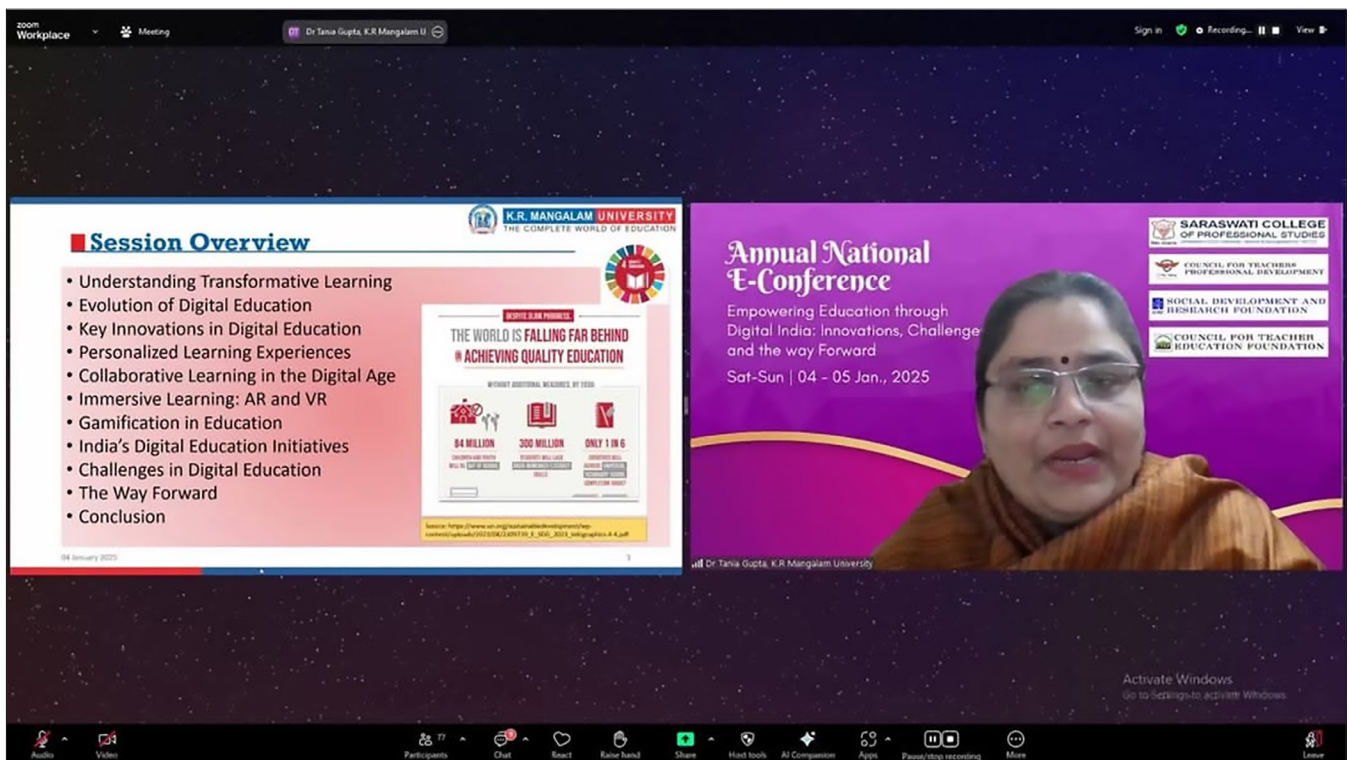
zoom Workplace
Meeting
Dr Tania Gupta, K.R Mangalam U
Sign in
Recording...
View

K.R. MANGALAM UNIVERSITY
THE COMPLETE WORLD OF EDUCATION

Session Overview

• Understanding Transformative Learning
• Evolution of Digital Education
• Key Innovations in Digital Education
• Personalized Learning Experiences
• Collaborative Learning in the Digital Age
• Immersive Learning: AR and VR
• Gamification in Education
• India's Digital Education Initiatives
• Challenges in Digital Education
• The Way Forward
• Conclusion

DESPITE SLOW PROGRESS
THE WORLD IS FALLING FAR BEHIND IN ACHIEVING QUALITY EDUCATION
WITHOUT ADDITIONAL MEASURES, BY 2030:
84 MILLION
CHILDREN AND YOUTH WILL BE OUT OF SCHOOL
300 MILLION
STUDENTS WILL LACK BASIC NUMERACY/LITERACY SKILLS
ONLY 1 IN 6
COUNTRIES WILL ACHIEVE UNIVERSAL SECONDARY SCHOOL COMPLETION TARGET

Source: https://www.un.org/sustainabledevelopment/wp-content/uploads/2023/08/2309739_E_SDG_2023_infographics-4-4.pdf

04 January 2025
3

Annual National E-Conference
Empowering Education through Digital India: Innovations, Challenge and the way Forward
Sat-Sun | 04 - 05 Jan., 2025

SARASWATI COLLEGE OF PROFESSIONAL STUDIES
COUNCIL FOR TEACHERS PROFESSIONAL DEVELOPMENT
SOCIAL DEVELOPMENT AND RESEARCH FOUNDATION
COUNCIL FOR TEACHER EDUCATION FOUNDATION

Dr Tania Gupta, K.R Mangalam University

Activate Windows
Go to Settings to activate Windows.

Audio
Video
Participants 77
Chat
React
Raise hand
Share
Host tools
AI Companion
Apps
Pause/stop recording
More
Leave